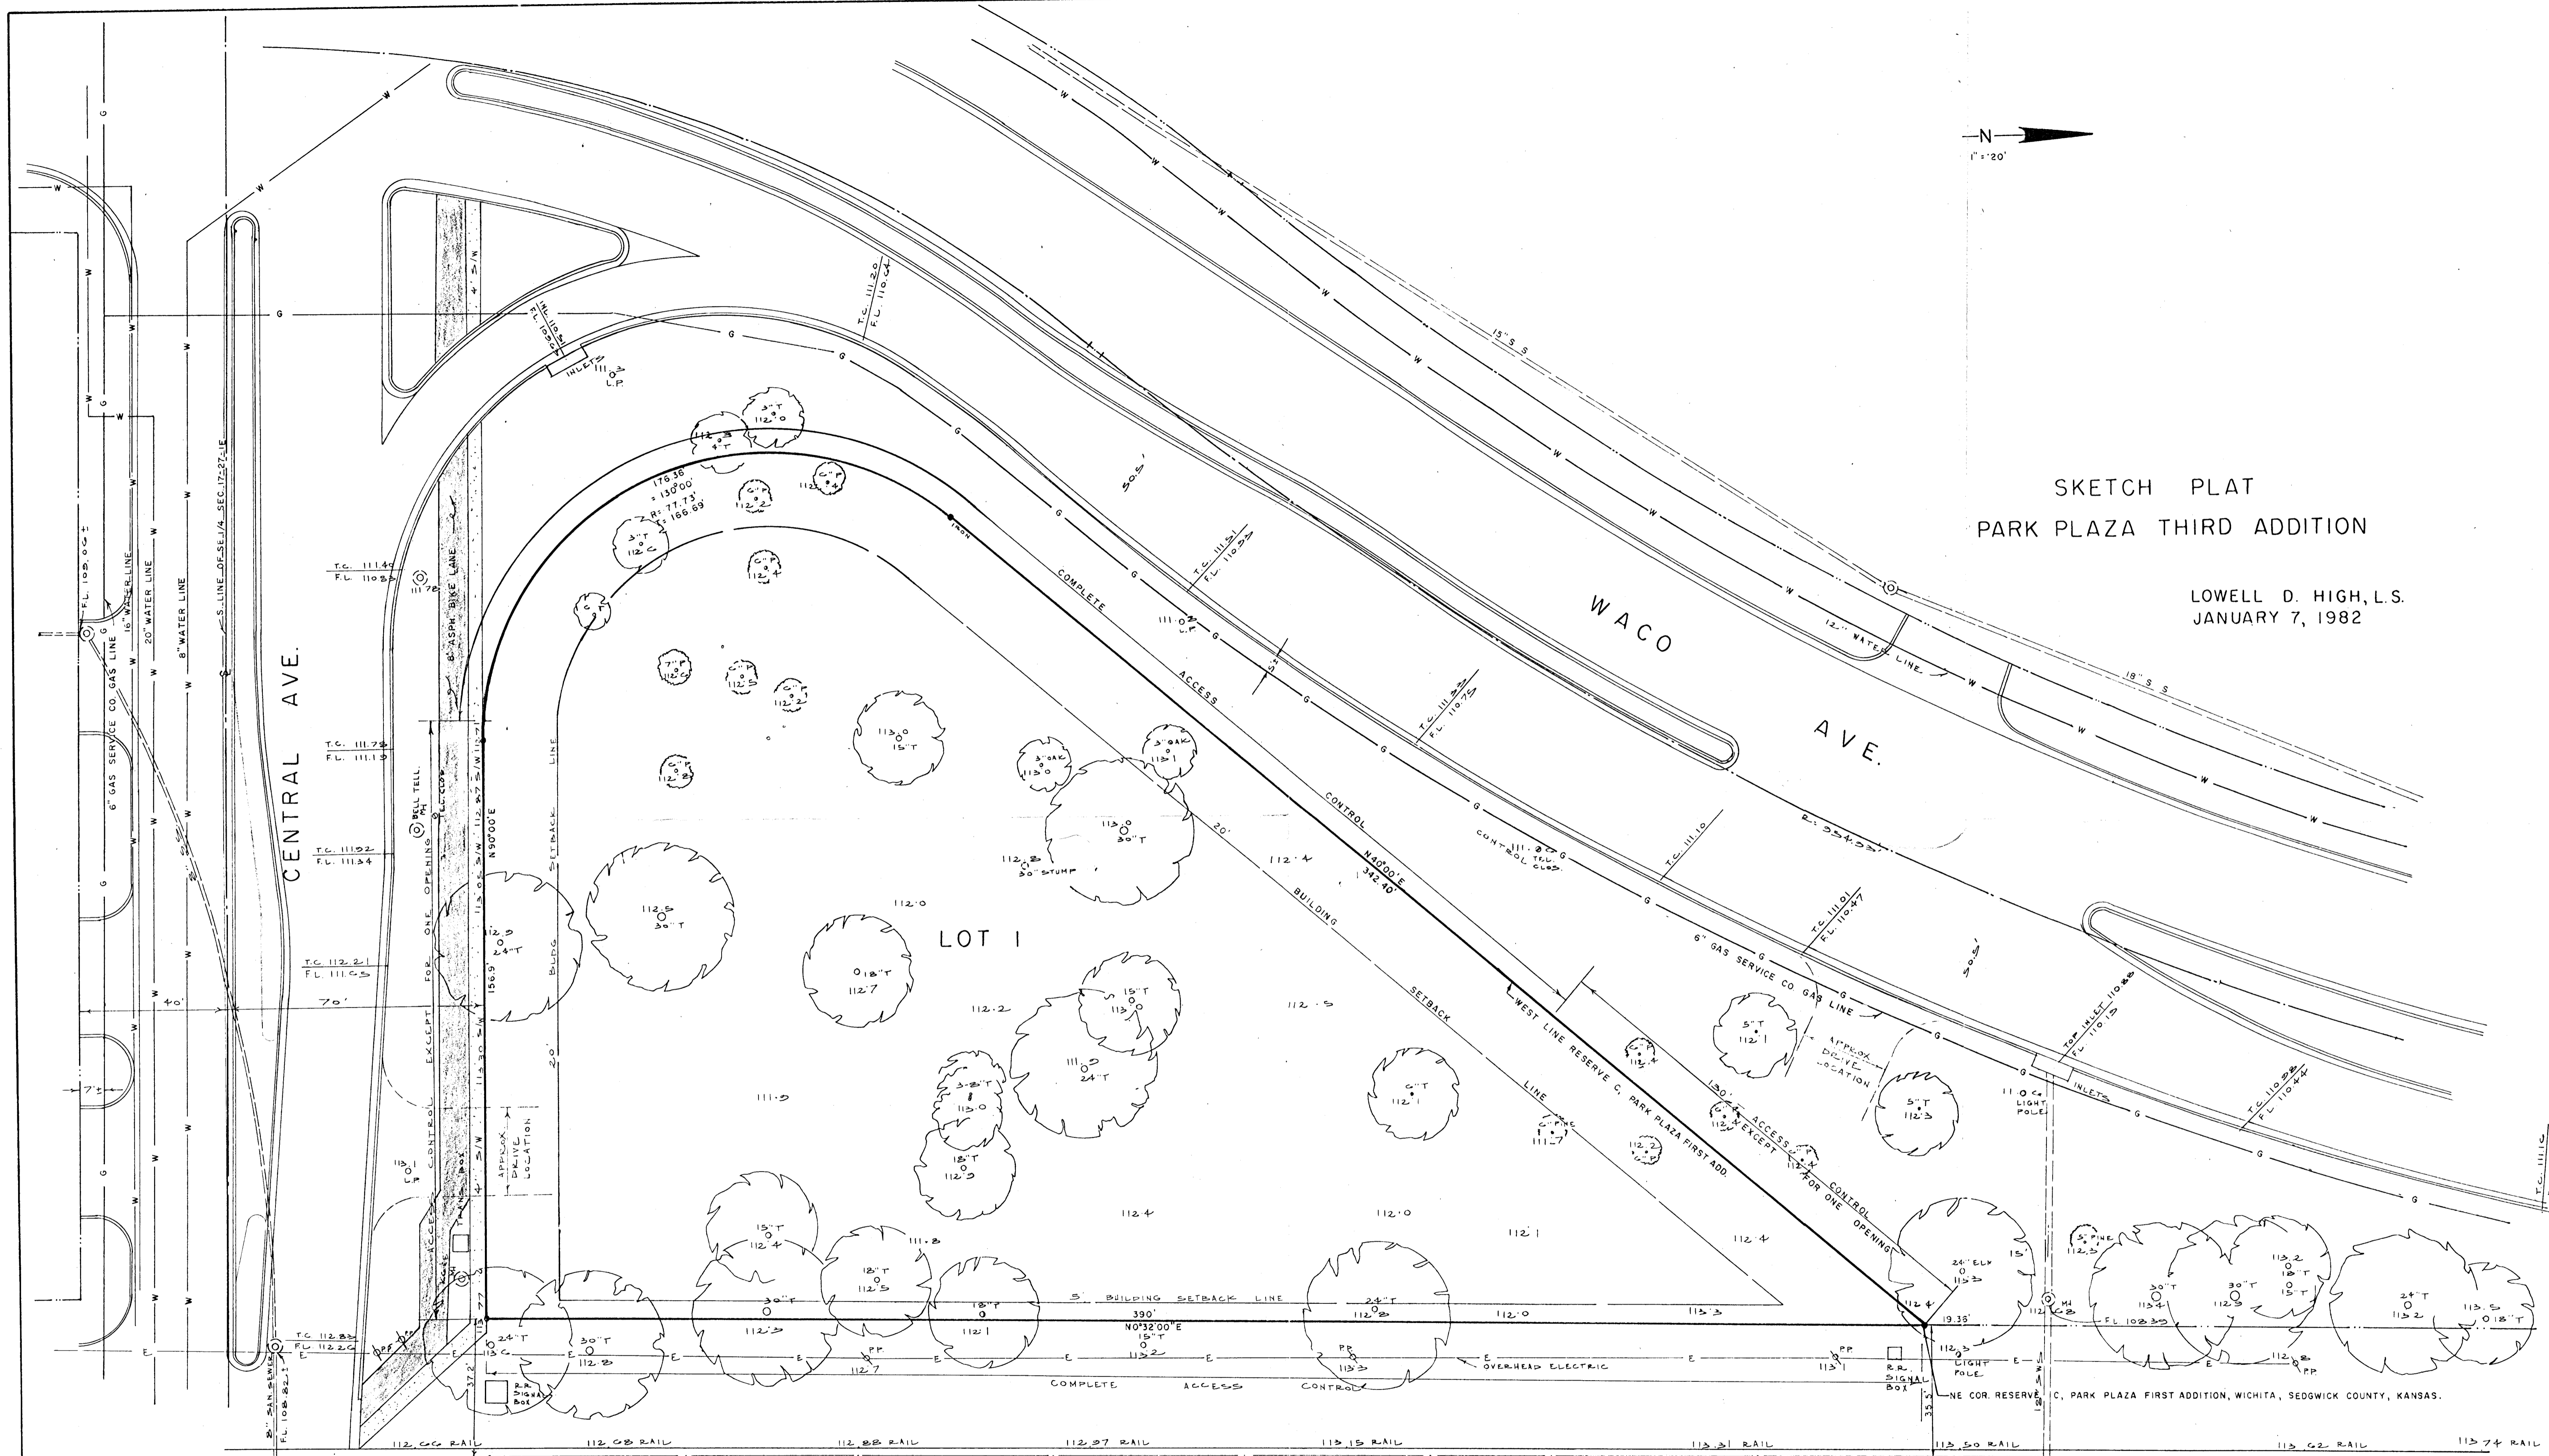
N
1" = 20'

SKETCH PLAT
PARK PLAZA THIRD ADDITION

LOWELL D. HIGH, L.S.
JANUARY 7, 1982

CENTRAL AVE.

WACO AVE.

LOT 1

FL. 108.0±
6" GAS SERVICE CO. GAS LINE
16" WATER LINE
20" WATER LINE
8" WATER LINE
S. LINE OF SE 1/4 SEC. 17-27-1E
8' ASPH. BIKE LINE
T.C. 111.40
F.L. 110.83
T.C. 111.73
F.L. 111.13
T.C. 111.92
F.L. 111.34
T.C. 112.21
F.L. 111.65
T.C. 112.83
F.L. 112.26
40'
70'
7½'
8" SAN. SEWER
F.L. 108.82±
BELL TEL. M.H.
EXCEPT FOR ONE OPENING
ACCESS CONTROL
APPROX. DRIVE LOCATION
BLDG. SETBACK LINE
N 90°00' E
156.9'
20'
INLETS
111.3 L.P.
113.1 L.P.
176.36
Δ = 130°00'
R = 77.73'
L = 166.69'
T.C. 111.20
F.L. 110.64
T.C. 111.51
F.L. 110.95
T.C. 111.35
F.L. 110.75
T.C. 111.10
T.C. 111.01
F.L. 110.47
T.C. 110.58
F.L. 110.44
TOP INLET 110.88
F.L. 110.15
COMPLETE ACCESS CONTROL
N 40°00' E
342.40'
20' BUILDING SETBACK LINE
WEST LINE RESERVE C, PARK PLAZA FIRST ADD.
130' ACCESS CONTROL EXCEPT FOR ONE OPENING
6" GAS SERVICE CO. GAS LINE
12" WATER LINE
15" S.S.
18" S.S.
50.5'
R = 954.93'
111.8 CONTROL TEL. CLOS.
APPROX. DRIVE LOCATION
11.0 LIGHT POLE
30" STUMP
5' BUILDING SETBACK LINE
390'
N 0°32'00" E
OVERHEAD ELECTRIC
COMPLETE ACCESS CONTROL
R.R. SIGNAL BOX
R.R. SIGNAL BOX
LIGHT POLE
NE COR. RESERVE C, PARK PLAZA FIRST ADDITION, WICHITA, SEDGWICK COUNTY, KANSAS.
FL 108.39
19.35'
37.2'
35.5'
112.66 RAIL
112.68 RAIL
112.88 RAIL
112.97 RAIL
113.15 RAIL
113.31 RAIL
113.50 RAIL
113.62 RAIL
113.74 RAIL